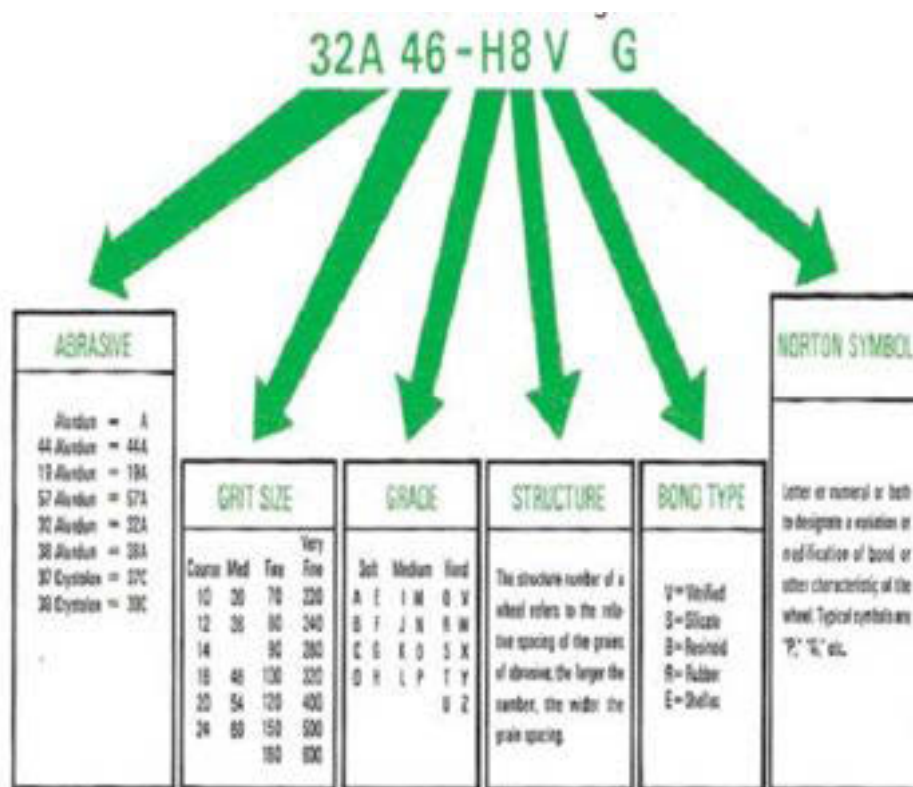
32A 46 - H8 V G

ABRASIVE

Alundum = A
44 Alundum = 44A
19 Alundum = 19A
57 Alundum = 57A
32 Alundum = 32A
38 Alundum = 38A
37 Crystolon = 37C
39 Crystolon = 39C

GRIT SIZE

| Coarse | Med | Fine | Very Fine |
|---|---|---|---|
| 10 | 30 | 70 | 220 |
| 12 | 36 | 80 | 240 |
| 14 | | 90 | 280 |
| 16 | 46 | 100 | 320 |
| 20 | 54 | 120 | 400 |
| 24 | 60 | 150 | 500 |
| | | 180 | 600 |

GRADE

| Soft | | Medium | | Hard | |
|---|---|---|---|---|---|
| A | E | I | M | Q | V |
| B | F | J | N | R | W |
| C | G | K | O | S | X |
| D | H | L | P | T | Y |
| | | | | U | Z |

STRUCTURE

The structure number of a wheel refers to the relative spacing of the grains of abrasive; the larger the number, the wider the grain spacing.

BOND TYPE

V= Vitrified
S= Silicate
B= Resinoid
R= Rubber
E= Shellac

NORTON SYMBOL

Letter or numeral or both to designate a variation or modification of bond or other characteristic of the wheel. Typical symbols are "P," "E," etc.